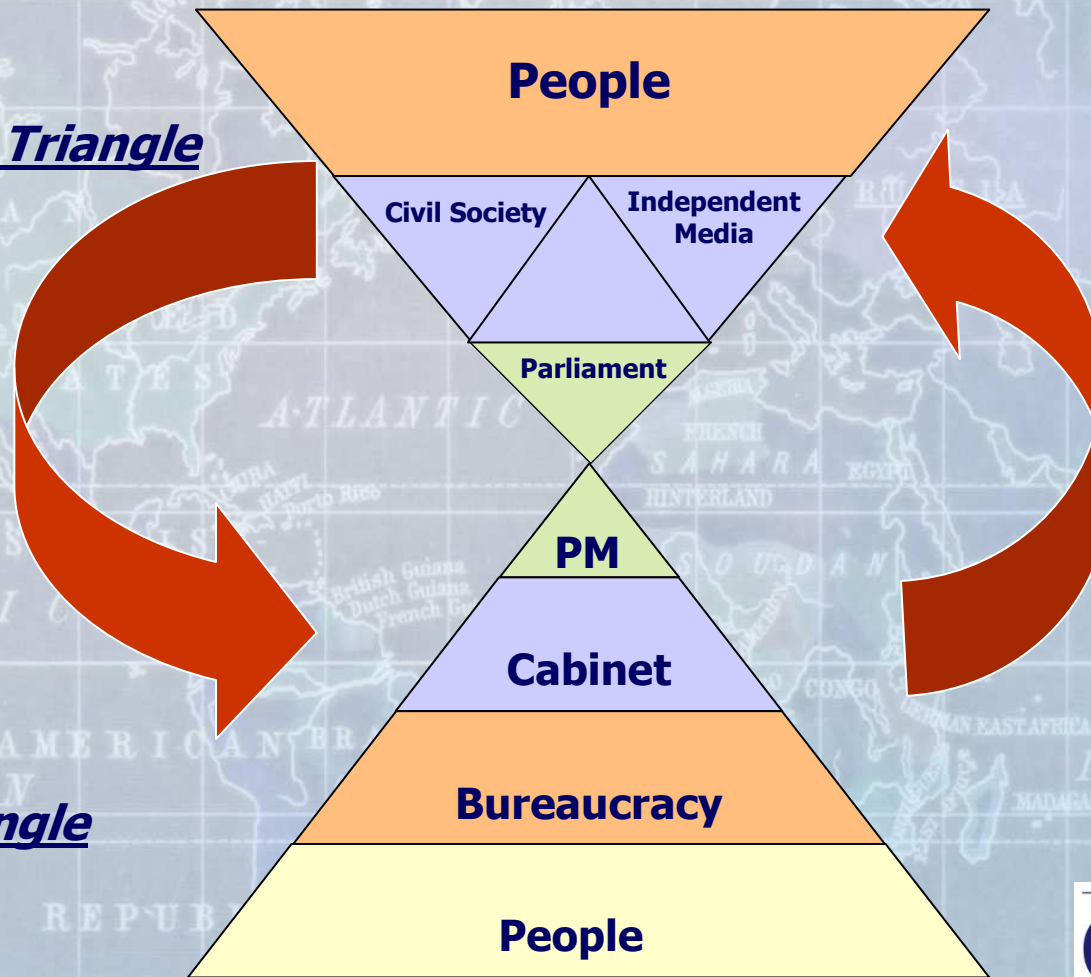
Triangle

People

Civil Society

Independent Media

Parliament

PM

Cabinet

Bureaucracy

People

ngle

ATLANTIC

SAHARA

FRENCH

HINTERLAND

EGYPT

Porto Rico

British Guiana

Dutch Guiana

French G

SOUDAN

CONGO

GERMAN EAST AFRICA

AMERICAN

REPUB

MADAGA